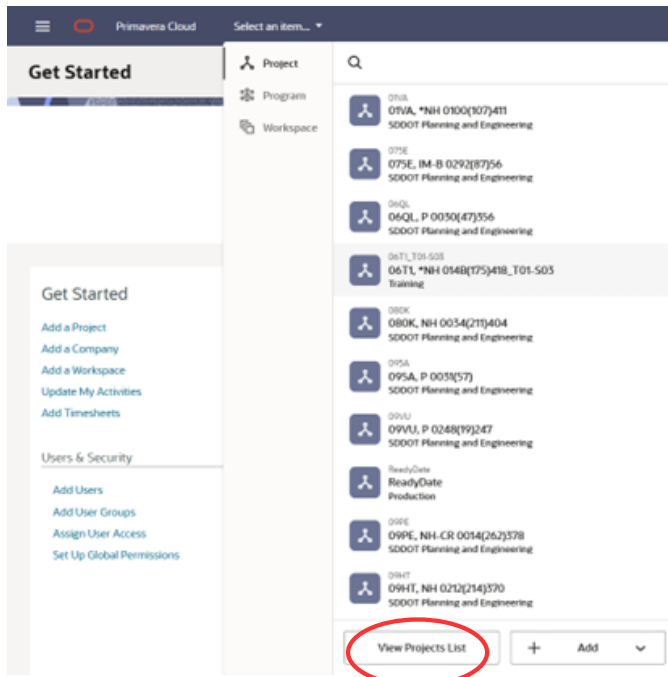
Primavera Cloud

Select an item...

Get Started

Project

Program

Workspace

01VA
01VA, *NH 0100(107)411
SDDOT Planning and Engineering

075E
075E, IM-B 0292(87)56
SDDOT Planning and Engineering

06QL
06QL, P 0030(47)356
SDDOT Planning and Engineering

06T1_T01-S03
06T1, *NH 014B(175)418_T01-S03
Training

080K
080K, NH 0034(211)404
SDDOT Planning and Engineering

095A
095A, P 0031(57)
SDDOT Planning and Engineering

09VU
09VU, P 0248(19)247
SDDOT Planning and Engineering

ReadyDate
ReadyDate
Production

09PE
09PE, NH-CR 0014(262)378
SDDOT Planning and Engineering

09HT
09HT, NH 0212(214)370
SDDOT Planning and Engineering

View Projects List

+ Add

Get Started

Add a Project
Add a Company
Add a Workspace
Update My Activities
Add Timesheets

Users & Security

Add Users
Add User Groups
Assign User Access
Set Up Global Permissions